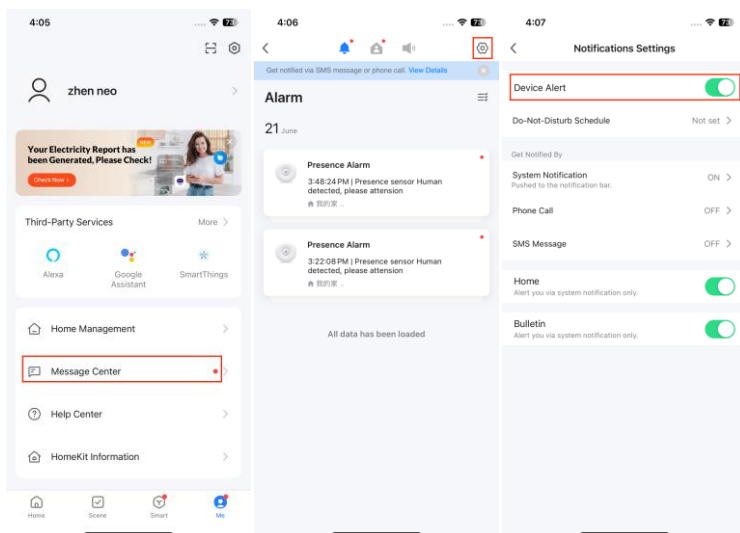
4:05

zhen neo

NEW
Your Electricity Report has been Generated, Please Check!
Check Now >

Third-Party Services
More >

Alexa
Google Assistant
SmartThings

Home Management

Message Center

Help Center

HomeKit Information

Home
Scene
Smart
Me

4:06

Get notified via SMS message or phone call. View Details

Alarm

21 June

Presence Alarm
3:48:24 PM | Presence sensor Human detected, please attension
我的家 ..

Presence Alarm
3:22:08 PM | Presence sensor Human detected, please attension
我的家 ..

All data has been loaded

4:07

Notifications Settings

Device Alert

Do-Not-Disturb Schedule
Not set >

Get Notified By

System Notification
Pushed to the notification bar.
ON >

Phone Call
OFF >

SMS Message
OFF >

Home
Alert you via system notification only.

Bulletin
Alert you via system notification only.